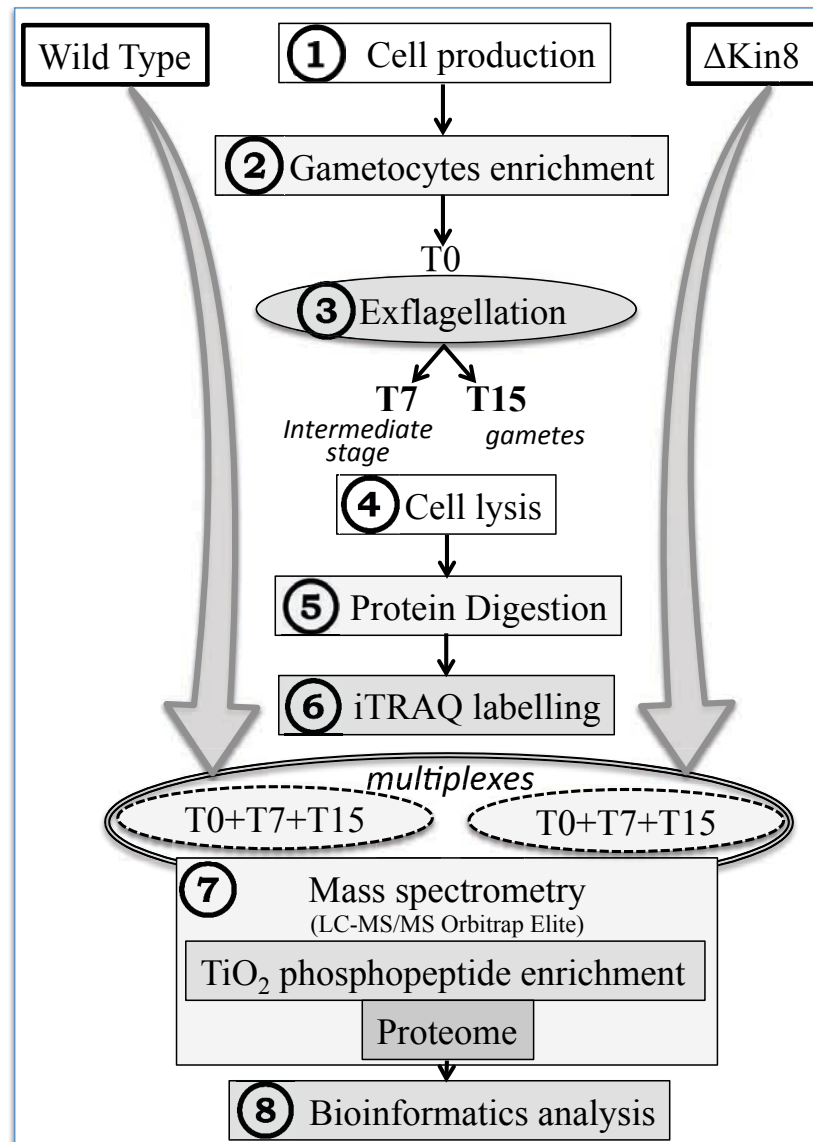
Wild Type

1 Cell production

ΔKin8

2 Gametocytes enrichment

T0

3 Exflagellation

T7
Intermediate stage

T15
gametes

4 Cell lysis

5 Protein Digestion

6 iTRAQ labelling

multiplexes

T0+T7+T15

T0+T7+T15

7 Mass spectrometry
(LC-MS/MS Orbitrap Elite)

$TiO_2$ phosphopeptide enrichment

Proteome

8 Bioinformatics analysis